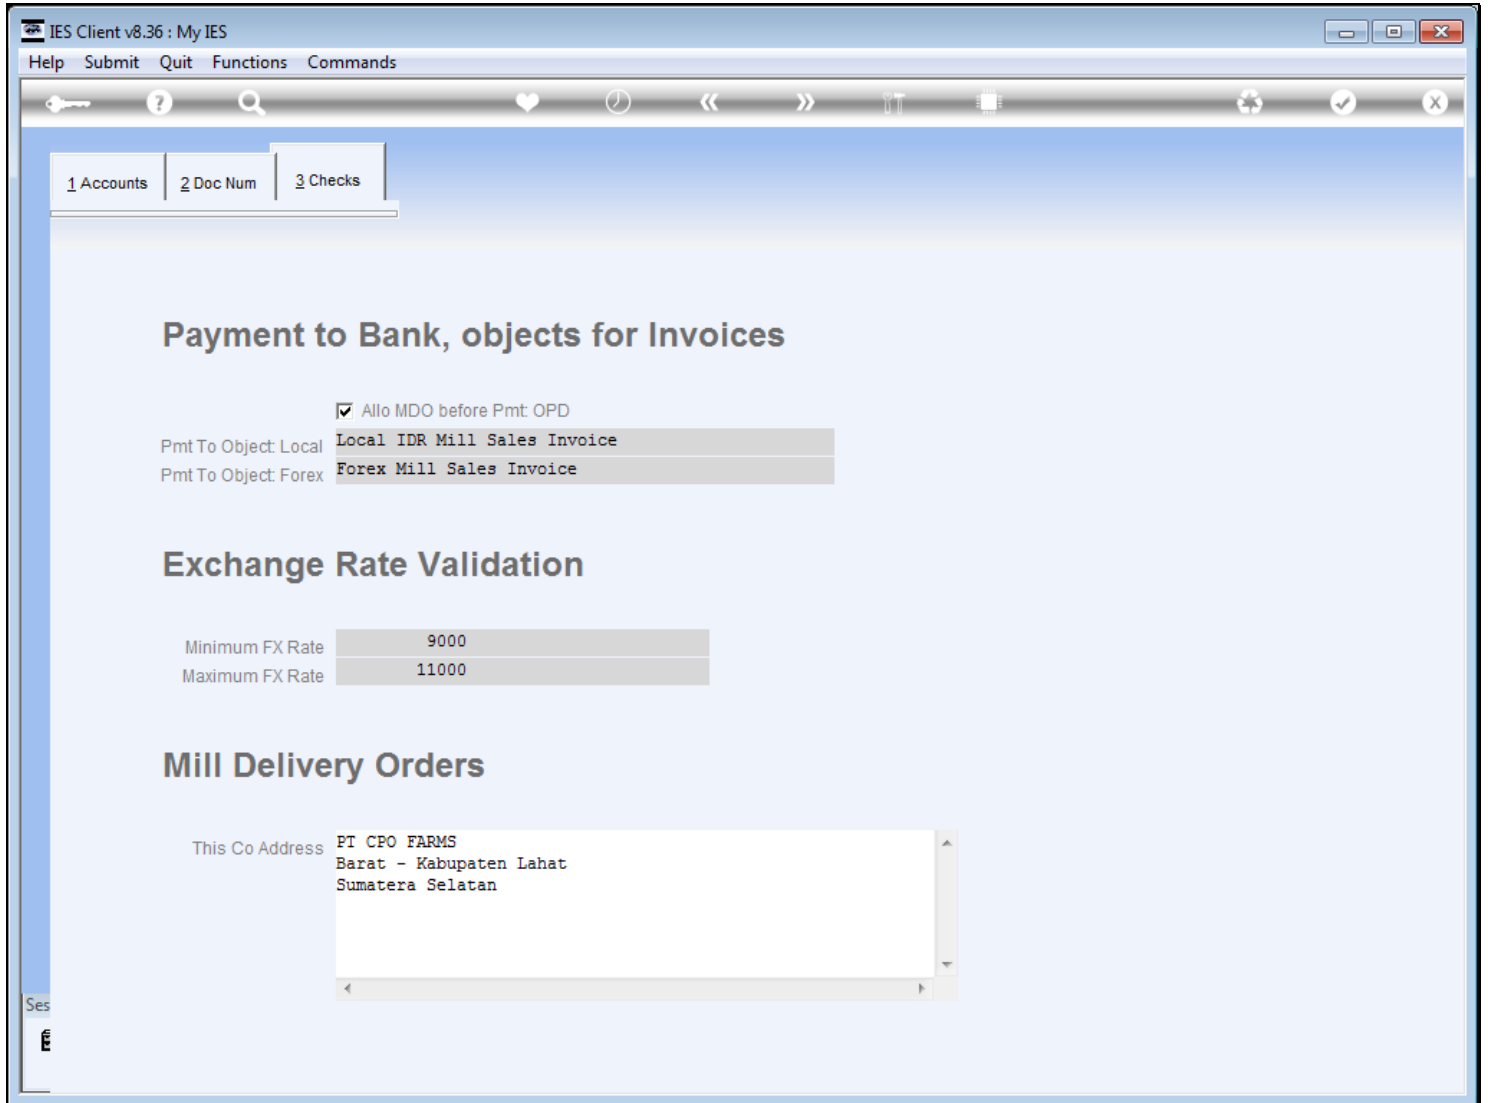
IES Client v8.36 : My IES

Help Submit Quit Functions Commands

1 Accounts
2 Doc Num
3 Checks

Payment to Bank, objects for Invoices

Allo MDO before Pmt: OPD

Pmt To Object: Local Local IDR Mill Sales Invoice
Pmt To Object: Forex Forex Mill Sales Invoice

Exchange Rate Validation

Minimum FX Rate 9000
Maximum FX Rate 11000

Mill Delivery Orders

This Co Address PT CPO FARMS
Barat - Kabupaten Lahat
Sumatera Selatan

Ses